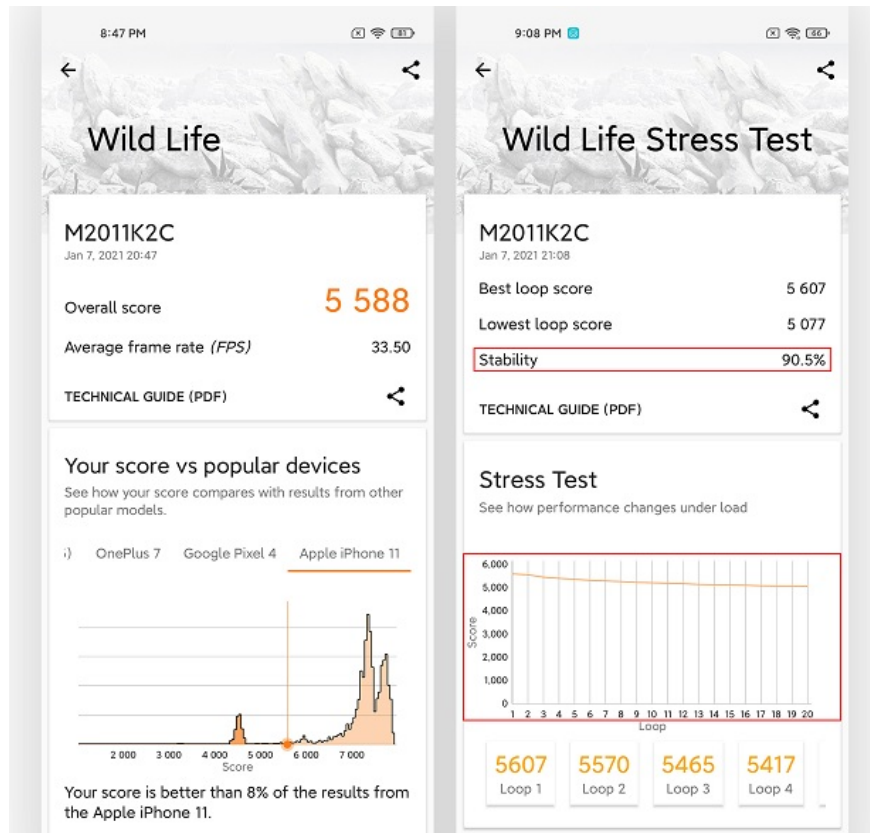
8:47 PM

81

Wild Life

M2011K2C
Jan 7, 2021 20:47

Overall score 5 588

Average frame rate (FPS) 33.50

TECHNICAL GUIDE (PDF)

Your score vs popular devices
See how your score compares with results from other popular models.

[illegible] OnePlus 7 Google Pixel 4 Apple iPhone 11

2 000 3 000 4 000 5 000 6 000 7 000
Score

Your score is better than 8% of the results from the Apple iPhone 11.

9:08 PM

66

Wild Life Stress Test

M2011K2C
Jan 7, 2021 21:08

Best loop score 5 607

Lowest loop score 5 077

Stability 90.5%

TECHNICAL GUIDE (PDF)

Stress Test
See how performance changes under load

6,000
5,000
4,000
3,000
2,000
1,000
0
Score
1 2 3 4 5 6 7 8 9 10 11 12 13 14 15 16 17 18 19 20
Loop

5607 Loop 1
5570 Loop 2
5465 Loop 3
5417 Loop 4